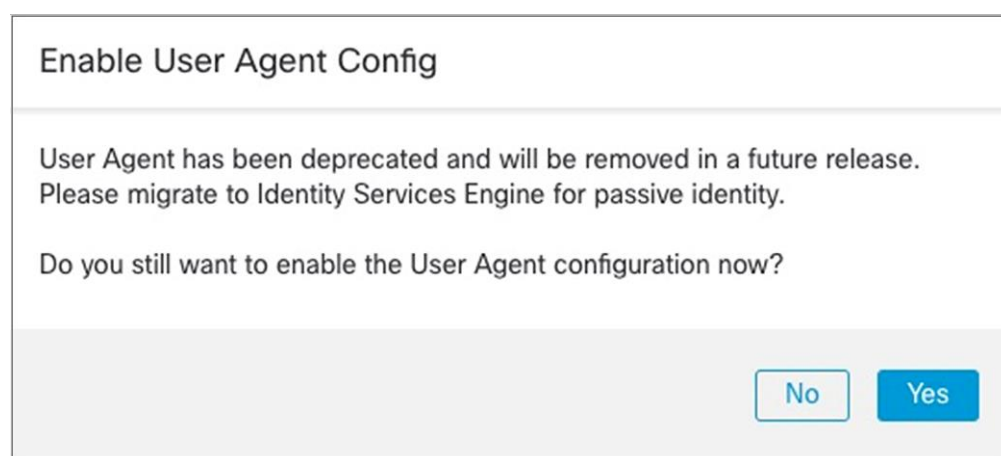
Enable User Agent Config

User Agent has been deprecated and will be removed in a future release. Please migrate to Identity Services Engine for passive identity.

Do you still want to enable the User Agent configuration now?

No

Yes